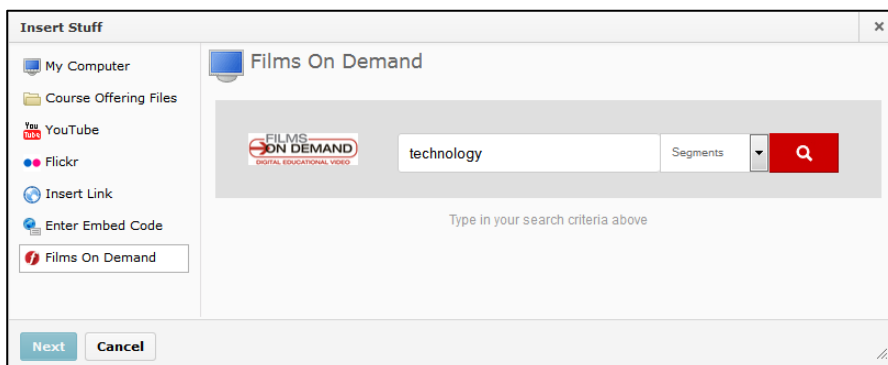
Insert Stuff

×

My Computer

Course Offering Files

You Tube YouTube

Flickr

Insert Link

Enter Embed Code

Films On Demand

Films On Demand

FILMS ON DEMAND DIGITAL EDUCATIONAL VIDEO

technology

Segments

Type in your search criteria above

Next

Cancel